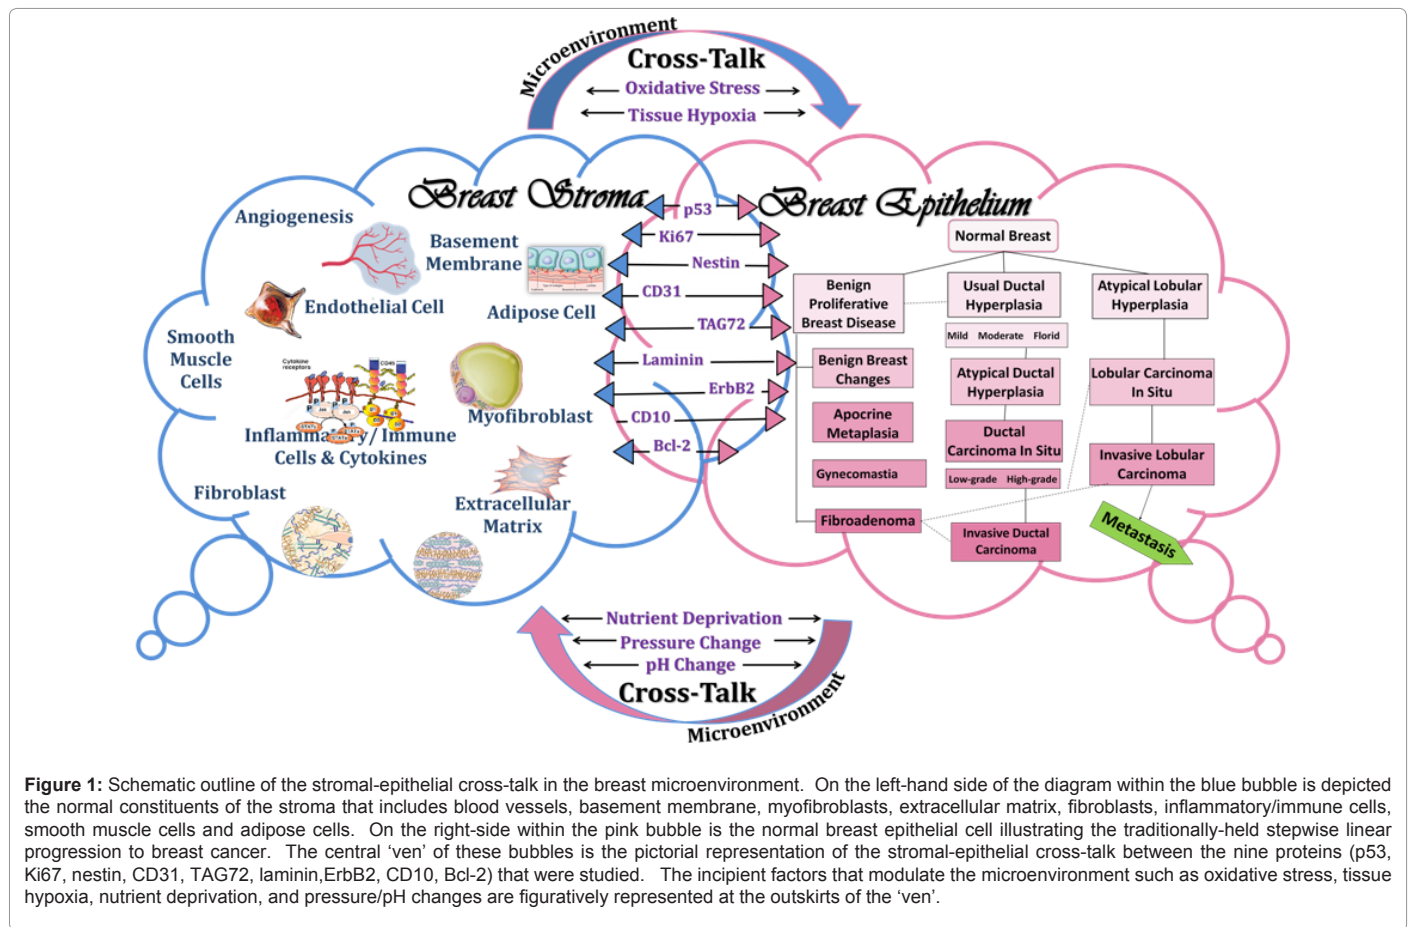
Microenvironment
Cross-Talk
Oxidative Stress
Tissue Hypoxia

Breast Stroma
Breast Epithelium

Angiogenesis
Basement Membrane
Endothelial Cell
Adipose Cell
Smooth Muscle Cells
Cytokine receptors
Myofibroblast
Inflammatory/ Immune Cells & Cytokines
Fibroblast
Extracellular Matrix

p53
Ki67
Nestin
CD31
TAG72
Laminin
ErbB2
CD10
Bcl-2

Normal Breast
Benign Proliferative Breast Disease
Usual Ductal Hyperplasia
Atypical Lobular Hyperplasia
Mild Moderate Florid
Benign Breast Changes
Atypical Ductal Hyperplasia
Lobular Carcinoma In Situ
Apocrine Metaplasia
Ductal Carcinoma In Situ
Invasive Lobular Carcinoma
Gynecomastia
Low-grade High-grade
Metastasis
Fibroadenoma
Invasive Ductal Carcinoma

Nutrient Deprivation
Pressure Change
pH Change
Cross-Talk
Microenvironment

Figure 1: Schematic outline of the stromal-epithelial cross-talk in the breast microenvironment. On the left-hand side of the diagram within the blue bubble is depicted the normal constituents of the stroma that includes blood vessels, basement membrane, myofibroblasts, extracellular matrix, fibroblasts, inflammatory/immune cells, smooth muscle cells and adipose cells. On the right-side within the pink bubble is the normal breast epithelial cell illustrating the traditionally-held stepwise linear progression to breast cancer. The central 'ven' of these bubbles is the pictorial representation of the stromal-epithelial cross-talk between the nine proteins (p53, Ki67, nestin, CD31, TAG72, laminin,ErbB2, CD10, Bcl-2) that were studied. The incipient factors that modulate the microenvironment such as oxidative stress, tissue hypoxia, nutrient deprivation, and pressure/pH changes are figuratively represented at the outskirts of the 'ven'.